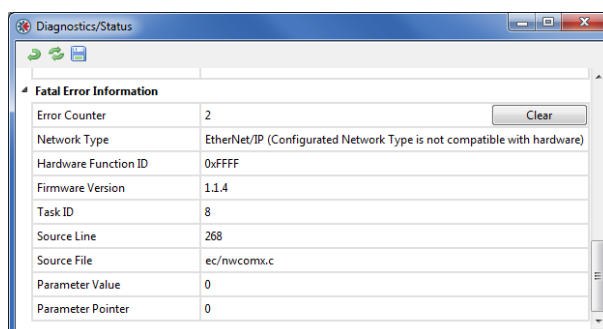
Diagnostics/Status

Fatal Error Information

| | |
|---|---|
| Error Counter | 2 Clear |
| Network Type | EtherNet/IP (Configurated Network Type is not compatible with hardware) |
| Hardware Function ID | 0xFFFF |
| Firmware Version | 1.1.4 |
| Task ID | 8 |
| Source Line | 268 |
| Source File | ec/nwcomx.c |
| Parameter Value | 0 |
| Parameter Pointer | 0 |